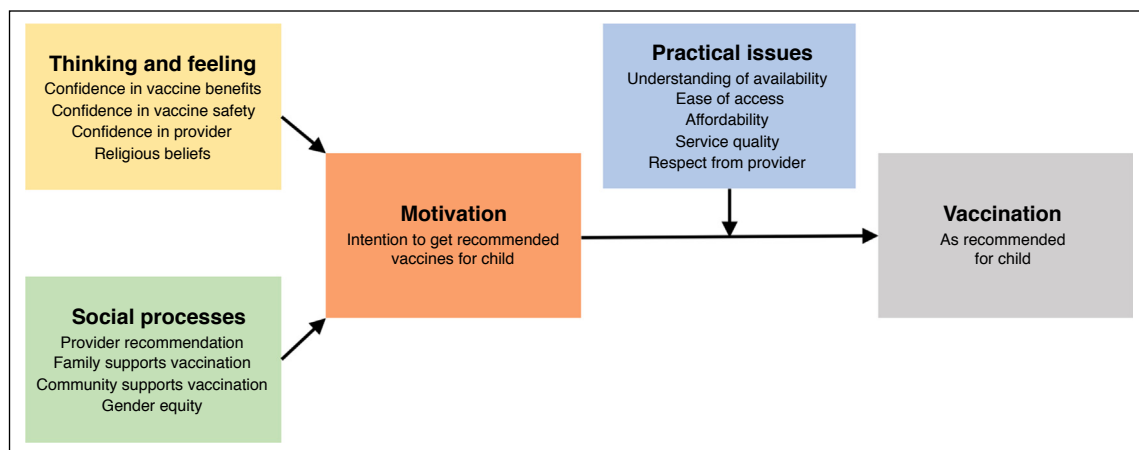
Thinking and feeling
Confidence in vaccine benefits
Confidence in vaccine safety
Confidence in provider
Religious beliefs

Social processes
Provider recommendation
Family supports vaccination
Community supports vaccination
Gender equity

Motivation
Intention to get recommended vaccines for child

Practical issues
Understanding of availability
Ease of access
Affordability
Service quality
Respect from provider

Vaccination
As recommended for child